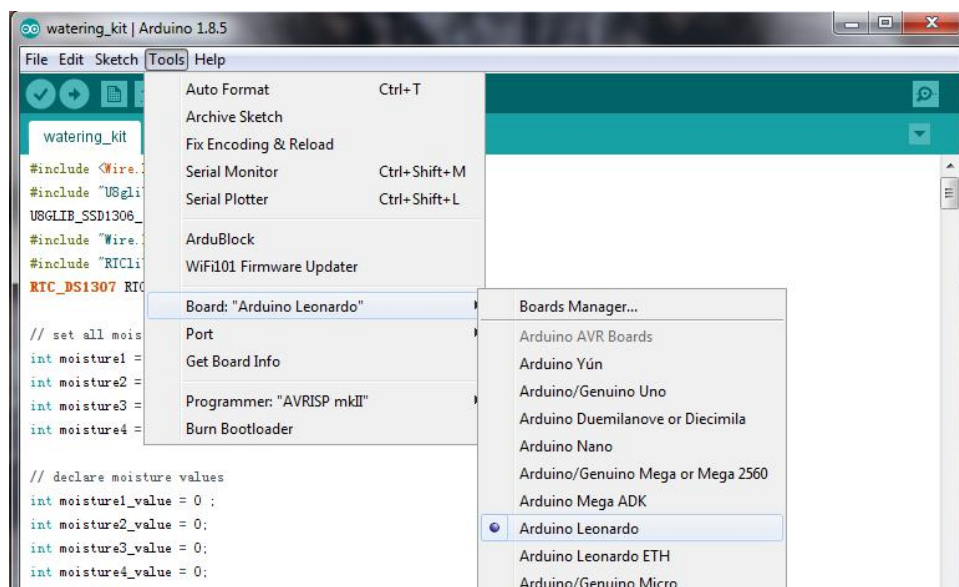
watering_kit | Arduino 1.8.5

File Edit Sketch Tools Help

watering_kit

#include <Wire.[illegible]
#include "U8gli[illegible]
U8GLIB_SSD1306_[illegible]
#include "Wire.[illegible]
#include "RTCli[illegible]
RTC_DS1307 RTC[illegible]

// set all mois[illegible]
int moisture1 = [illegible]
int moisture2 = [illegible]
int moisture3 = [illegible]
int moisture4 = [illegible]

// declare moisture values
int moisture1_value = 0 ;
int moisture2_value = 0;
int moisture3_value = 0;
int moisture4_value = 0;

Auto Format Ctrl+T
Archive Sketch
Fix Encoding & Reload
Serial Monitor Ctrl+Shift+M
Serial Plotter Ctrl+Shift+L
ArduBlock
WiFi101 Firmware Updater
Board: "Arduino Leonardo"
Port
Get Board Info
Programmer: "AVRISP mkII"
Burn Bootloader

Boards Manager...
Arduino AVR Boards
Arduino Yún
Arduino/Genuino Uno
Arduino Duemilanove or Diecimila
Arduino Nano
Arduino/Genuino Mega or Mega 2560
Arduino Mega ADK
Arduino Leonardo
Arduino Leonardo ETH
Arduino/Genuino Micro